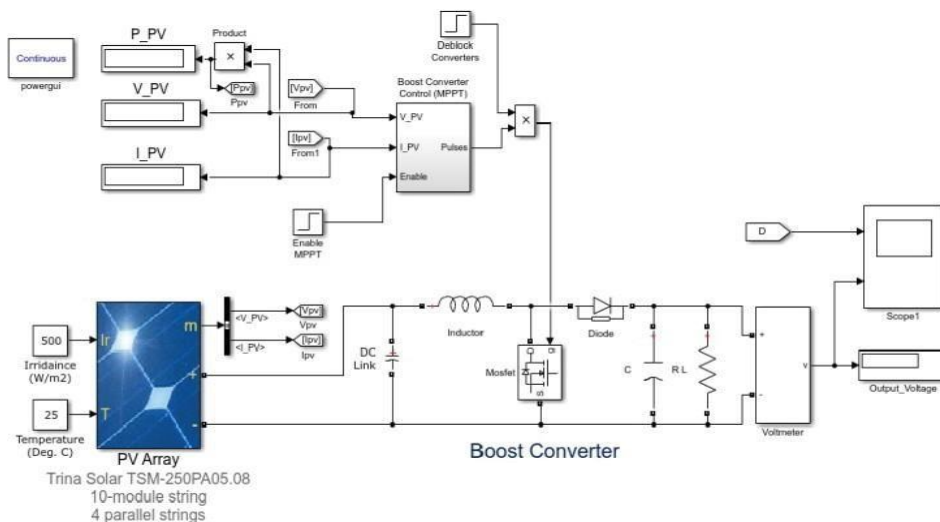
Continuous
powergui

P_PV
V_PV
I_PV

Product
[Ppv]
Ppv

[Vpv]
From
[Ipv]
From1

Boost Converter Control (MPPT)
V_PV
I_PV
Enable
Pulses

Enable MPPT

Deblock Converters

D

Scope1

500
Irridaince (W/m2)
Ir
m
25
Temperature (Deg. C)
T
+
-

<V_PV>
<I_PV>
[Vpv]
Vpv
[Ipv]
Ipv

DC Link
Inductor
Mosfet
Diode
C
R L
Voltmeter
+
-
v
Output_Voltage

PV Array
Trina Solar TSM-250PA05.08
10-module string
4 parallel strings

Boost Converter